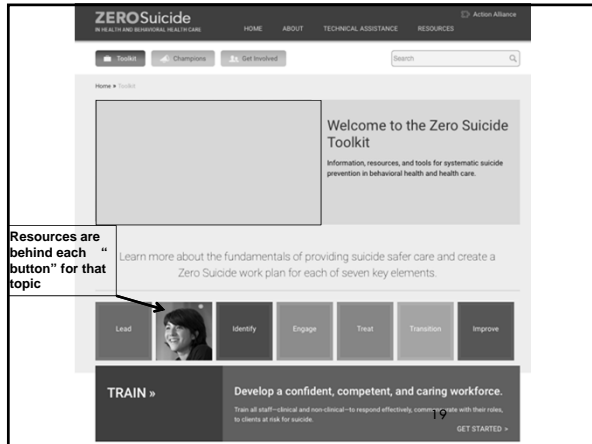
ZEROSuicide
IN HEALTH AND BEHAVIORAL HEALTH CARE

HOME ABOUT TECHNICAL ASSISTANCE RESOURCES

Action Alliance

Toolkit Champions Get Involved

Search

Home ▸ Toolkit

Welcome to the Zero Suicide Toolkit

Information, resources, and tools for systematic suicide prevention in behavioral health and health care.

Resources are behind each " button" for that topic

Learn more about the fundamentals of providing suicide safer care and create a Zero Suicide work plan for each of seven key elements.

Lead

Identify

Engage

Treat

Transition

Improve

TRAIN »

Develop a confident, competent, and caring workforce.

Train all staff—clinical and non-clinical—to respond effectively, commu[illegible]ate with their roles, to clients at risk for suicide.

GET STARTED >

19